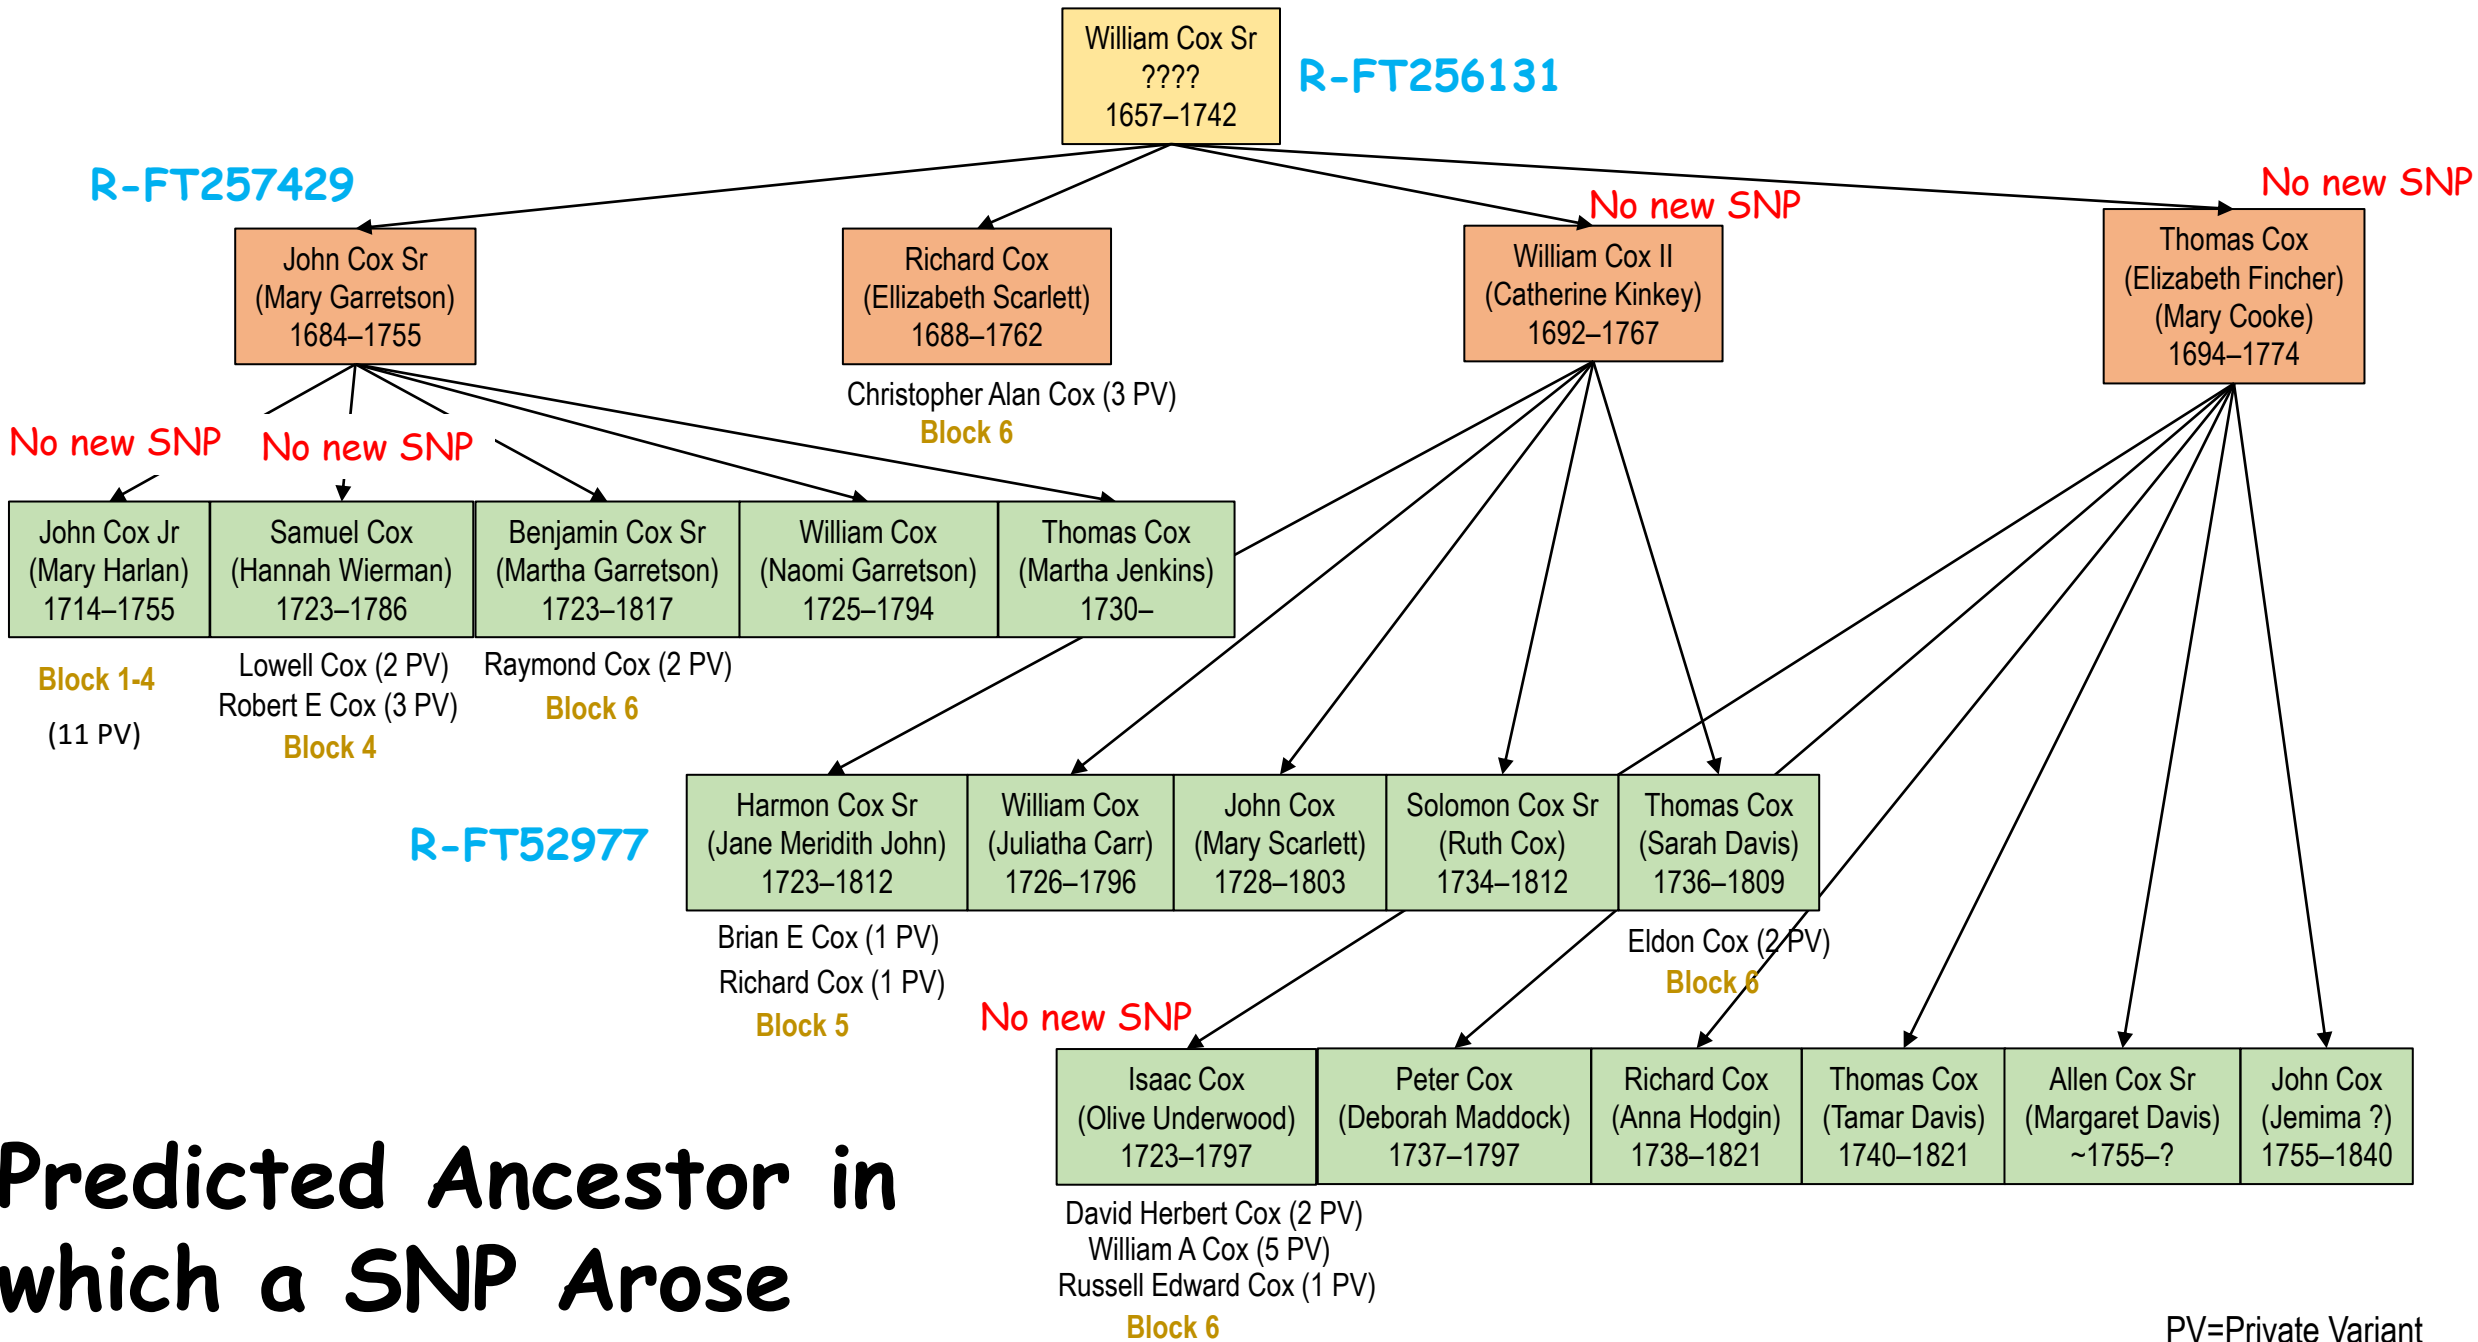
William Cox Sr
????
1657–1742

R-FT256131

R-FT257429

John Cox Sr
(Mary Garretson)
1684–1755

Richard Cox
(Ellizabeth Scarlett)
1688–1762

Christopher Alan Cox (3 PV)
Block 6

No new SNP

William Cox II
(Catherine Kinkey)
1692–1767

No new SNP

Thomas Cox
(Elizabeth Fincher)
(Mary Cooke)
1694–1774

No new SNP

No new SNP

John Cox Jr
(Mary Harlan)
1714–1755

Samuel Cox
(Hannah Wierman)
1723–1786

Benjamin Cox Sr
(Martha Garretson)
1723–1817

William Cox
(Naomi Garretson)
1725–1794

Thomas Cox
(Martha Jenkins)
1730–

Block 1-4
(11 PV)

Lowell Cox (2 PV)
Robert E Cox (3 PV)
Block 4

Raymond Cox (2 PV)
Block 6

R-FT52977

Harmon Cox Sr
(Jane Meridith John)
1723–1812

William Cox
(Juliatha Carr)
1726–1796

John Cox
(Mary Scarlett)
1728–1803

Solomon Cox Sr
(Ruth Cox)
1734–1812

Thomas Cox
(Sarah Davis)
1736–1809

Brian E Cox (1 PV)
Richard Cox (1 PV)
Block 5

Eldon Cox (2 PV)
Block 6

No new SNP

Isaac Cox
(Olive Underwood)
1723–1797

Peter Cox
(Deborah Maddock)
1737–1797

Richard Cox
(Anna Hodgin)
1738–1821

Thomas Cox
(Tamar Davis)
1740–1821

Allen Cox Sr
(Margaret Davis)
~1755–?

John Cox
(Jemima ?)
1755–1840

David Herbert Cox (2 PV)
William A Cox (5 PV)
Russell Edward Cox (1 PV)
Block 6

Predicted Ancestor in which a SNP Arose

PV=Private Variant